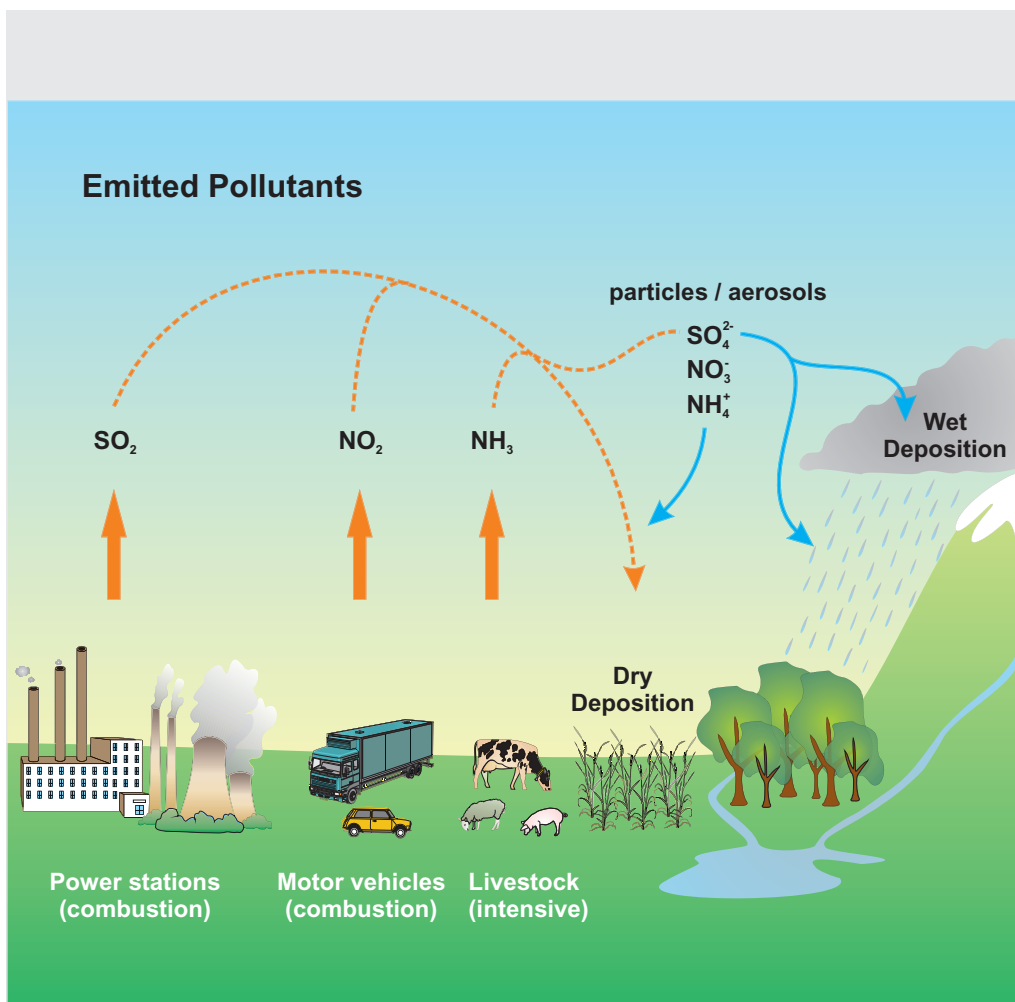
Emitted Pollutants

particles / aerosols

$SO_4^{2-}$

$NO_3^-$

$NH_4^+$

$SO_2$

$NO_2$

$NH_3$

Wet Deposition

Dry Deposition

Power stations (combustion)

Motor vehicles (combustion)

Livestock (intensive)